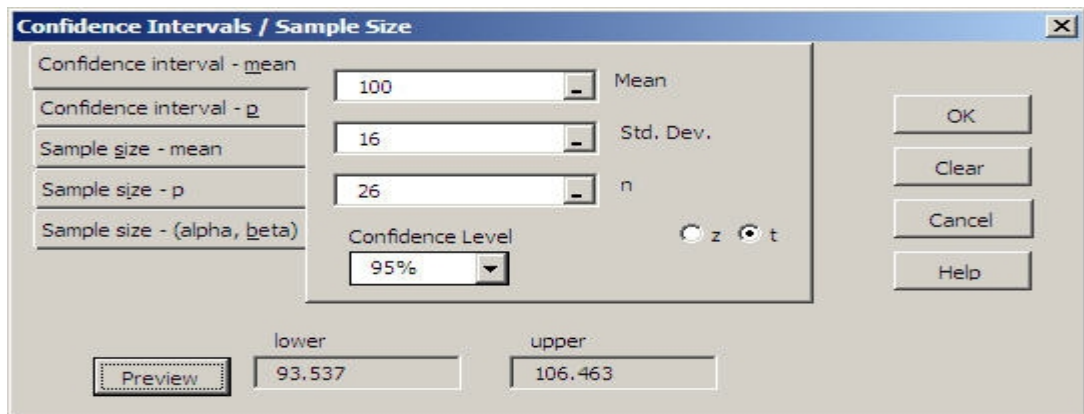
Confidence Intervals / Sample Size

Confidence interval - mean
Confidence interval - p
Sample size - mean
Sample size - p
Sample size - (alpha, beta)

100 Mean
16 Std. Dev.
26 n

Confidence Level
95%

z t

OK
Clear
Cancel
Help

lower
upper
Preview
93.537
106.463